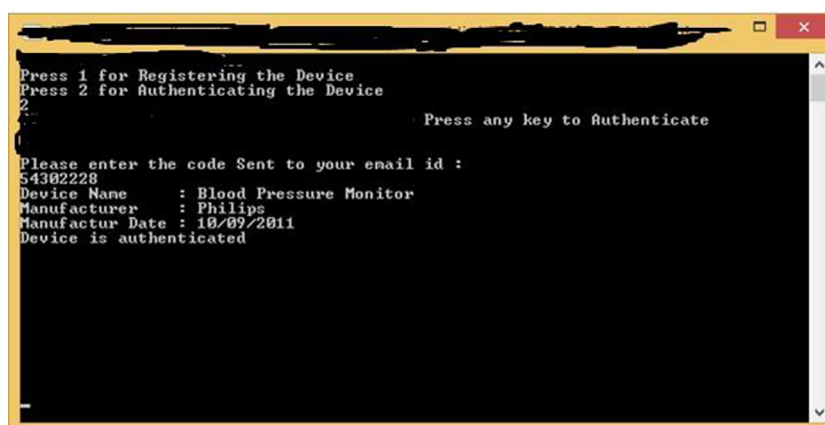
Press 1 for Registering the Device
Press 2 for Authenticating the Device
2
Press any key to Authenticate

Please enter the code Sent to your email id :
54302228
Device Name : Blood Pressure Monitor
Manufacturer : Philips
Manufactur Date : 10/09/2011
Device is authenticated